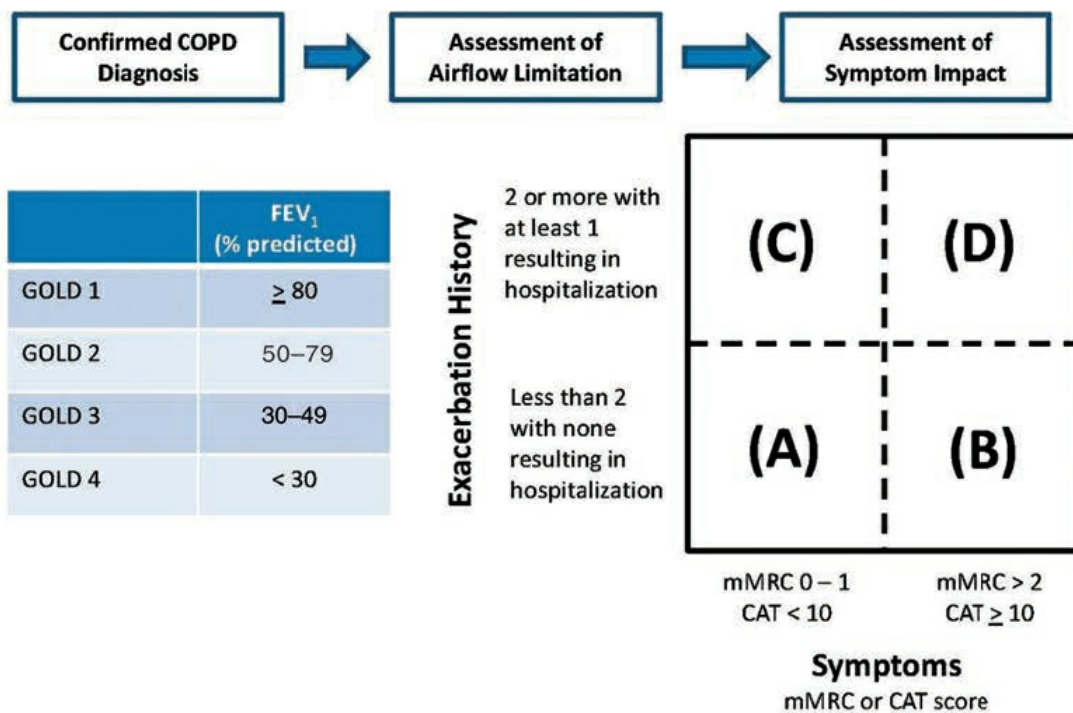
Confirmed COPD Diagnosis

Assessment of Airflow Limitation

Assessment of Symptom Impact

| | $FEV_1$ (% predicted) |
|---|---|
| GOLD 1 | $\geq 80$ |
| GOLD 2 | 50–79 |
| GOLD 3 | 30–49 |
| GOLD 4 | < 30 |

Exacerbation History

2 or more with at least 1 resulting in hospitalization

Less than 2 with none resulting in hospitalization

(C)

(D)

(A)

(B)

mMRC 0 – 1
CAT < 10

mMRC > 2
CAT $\geq$ 10

Symptoms
mMRC or CAT score